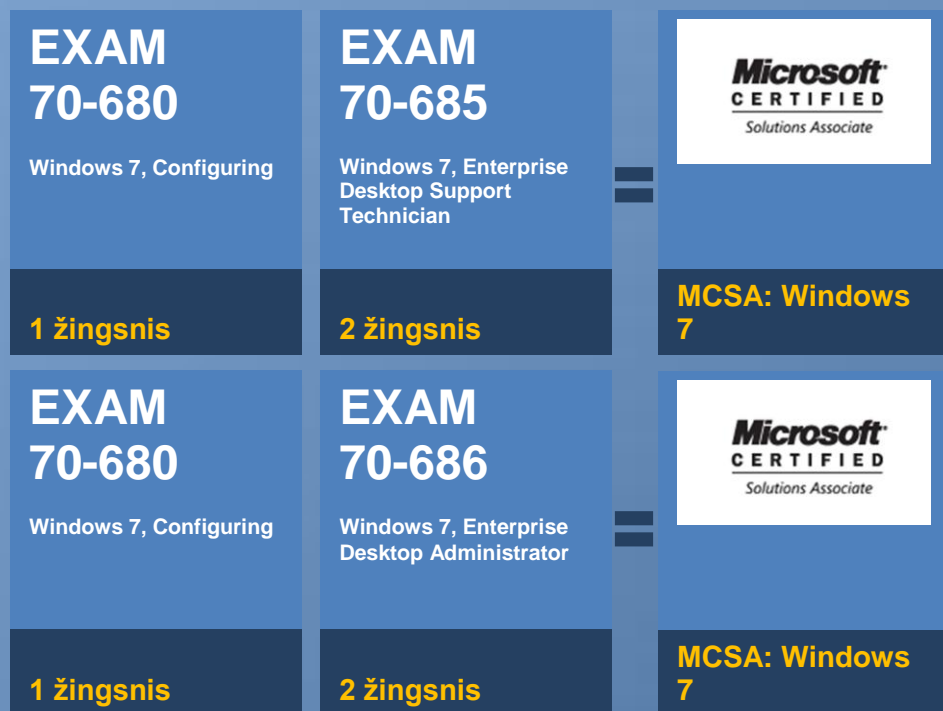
EXAM
70-680

Windows 7, Configuring

1 žingsnis

EXAM
70-685

Windows 7, Enterprise Desktop Support Technician

2 žingsnis

=

Microsoft
CERTIFIED
Solutions Associate

MCSA: Windows 7

EXAM
70-680

Windows 7, Configuring

1 žingsnis

EXAM
70-686

Windows 7, Enterprise Desktop Administrator

2 žingsnis

=

Microsoft
CERTIFIED
Solutions Associate

MCSA: Windows 7